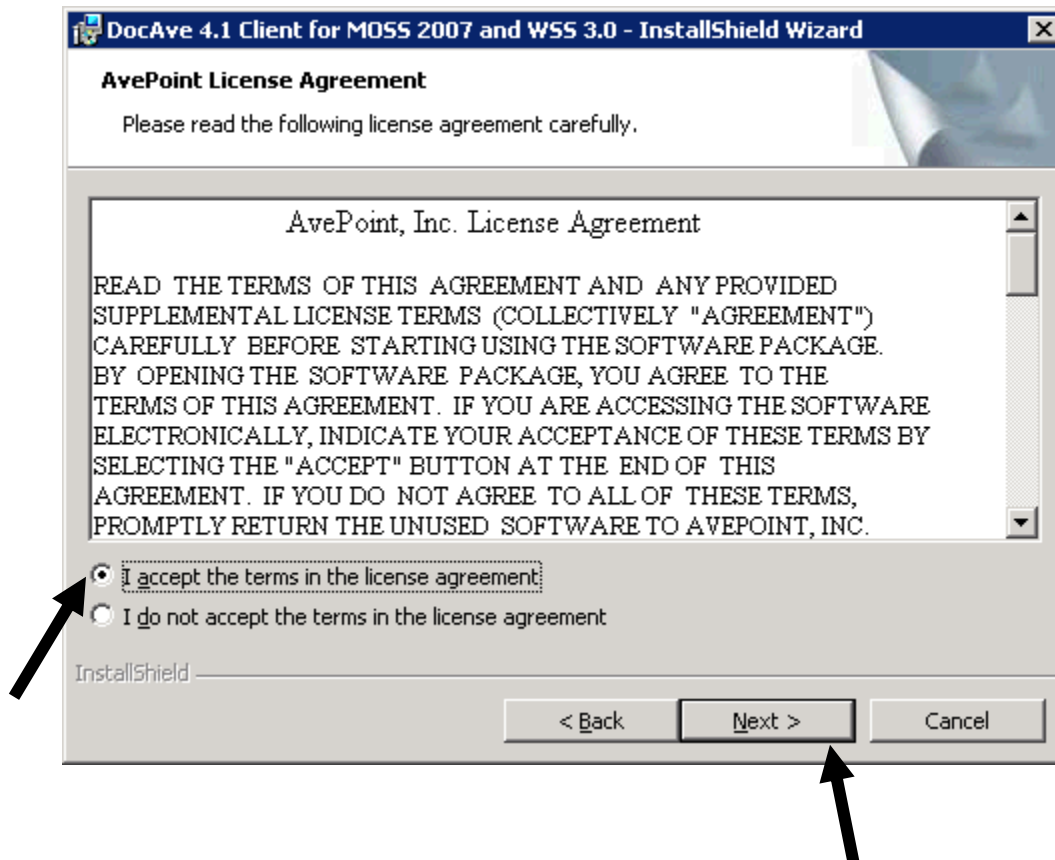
DocAve 4.1 Client for MOSS 2007 and WSS 3.0 - InstallShield Wizard

AvePoint License Agreement

Please read the following license agreement carefully.

AvePoint, Inc. License Agreement

READ THE TERMS OF THIS AGREEMENT AND ANY PROVIDED SUPPLEMENTAL LICENSE TERMS (COLLECTIVELY "AGREEMENT") CAREFULLY BEFORE STARTING USING THE SOFTWARE PACKAGE. BY OPENING THE SOFTWARE PACKAGE, YOU AGREE TO THE TERMS OF THIS AGREEMENT. IF YOU ARE ACCESSING THE SOFTWARE ELECTRONICALLY, INDICATE YOUR ACCEPTANCE OF THESE TERMS BY SELECTING THE "ACCEPT" BUTTON AT THE END OF THIS AGREEMENT. IF YOU DO NOT AGREE TO ALL OF THESE TERMS, PROMPTLY RETURN THE UNUSED SOFTWARE TO AVEPOINT, INC.

I accept the terms in the license agreement

I do not accept the terms in the license agreement

InstallShield

< Back

Next >

Cancel